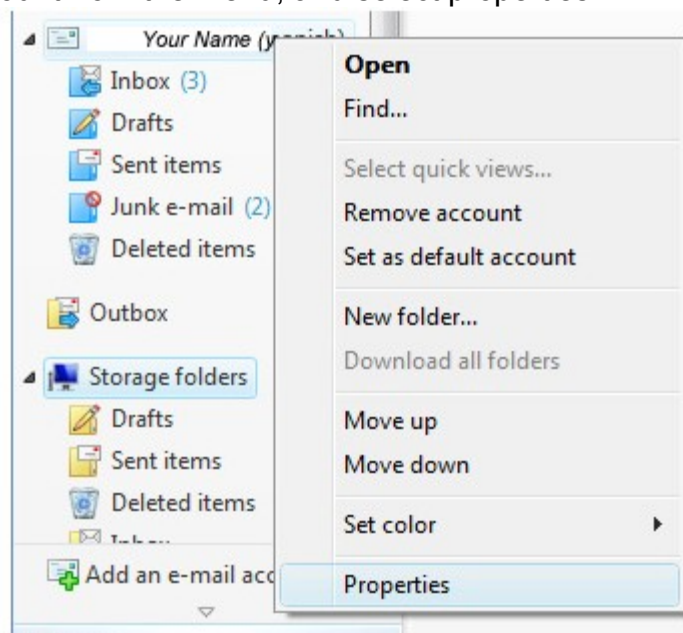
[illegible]

Your Name (y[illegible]

Inbox (3)
Drafts
Sent items
Junk e-mail (2)
Deleted items

Outbox

Storage folders
Drafts
Sent items
Deleted items
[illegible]

Add an e-mail acc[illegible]

Open
Find...
Select quick views...
Remove account
Set as default account
New folder...
Download all folders
Move up
Move down
Set color
Properties